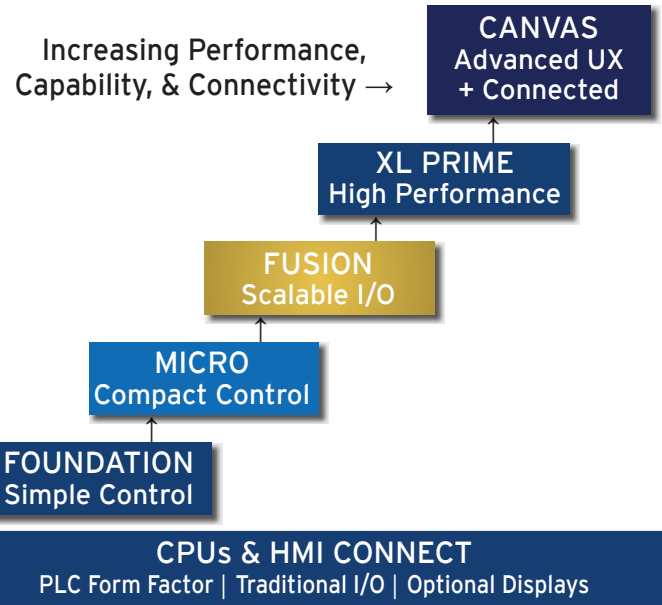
Increasing Performance, Capability, & Connectivity →

CANVAS
Advanced UX
+ Connected

XL PRIME
High Performance

FUSION
Scalable I/O

MICRO
Compact Control

FOUNDATION
Simple Control

CPUs & HMI CONNECT
PLC Form Factor | Traditional I/O | Optional Displays